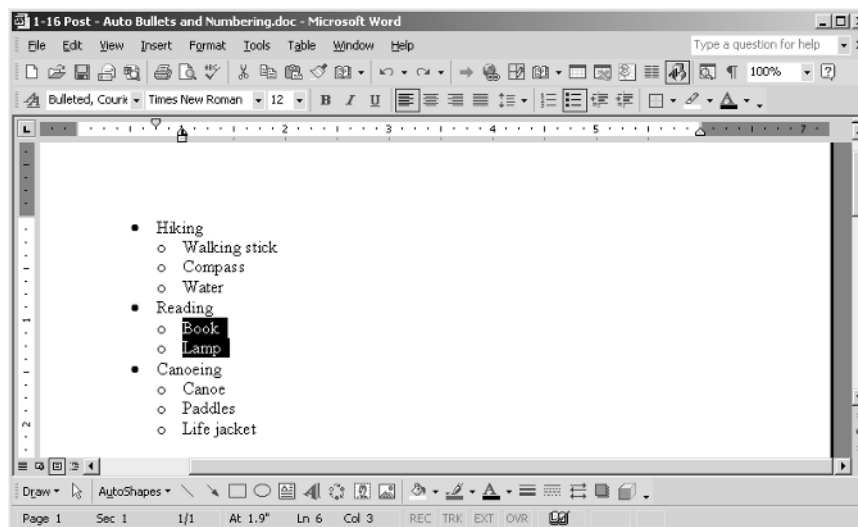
1-16 Post - Auto Bullets and Numbering.doc - Microsoft Word

File Edit View Insert Format Tools Table Window Help

Type a question for help

100%

Bulleted, Courie Times New Roman 12 B I U

- Hiking
  - Walking stick
  - Compass
  - Water
- Reading
  - Book
  - Lamp
- Canoeing
  - Canoe
  - Paddles
  - Life jacket

Draw AutoShapes

Page 1 Sec 1 1/1 At 1.9" Ln 6 Col 3 REC TRK EXT OVR